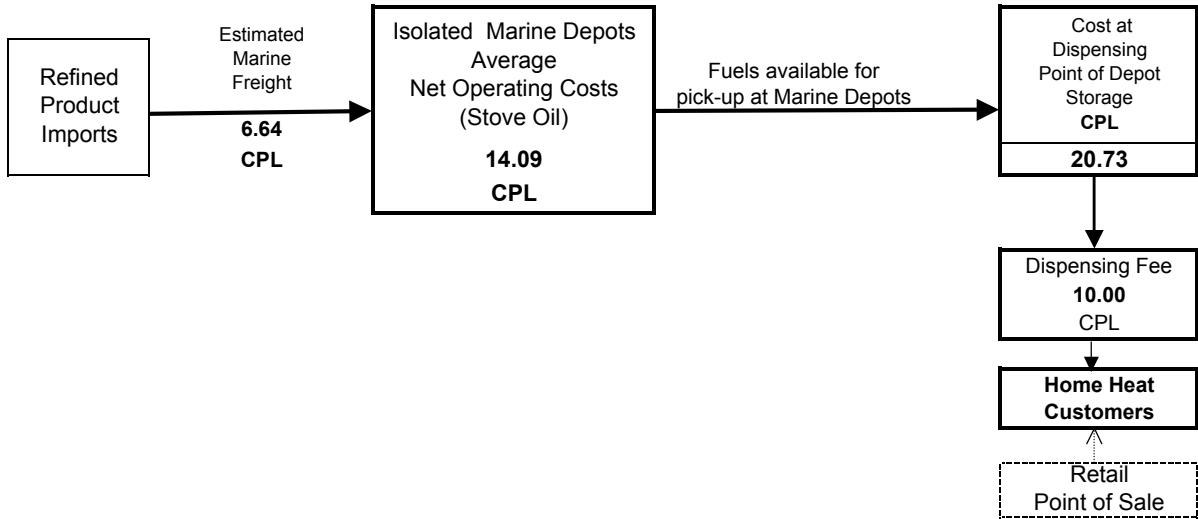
Refined Product Imports

Estimated Marine Freight

6.64 CPL

Isolated Marine Depots Average Net Operating Costs (Stove Oil)

14.09 CPL

Fuels available for pick-up at Marine Depots

Cost at Dispensing Point of Depot Storage CPL

20.73

Dispensing Fee 10.00 CPL

Home Heat Customers

Retail Point of Sale